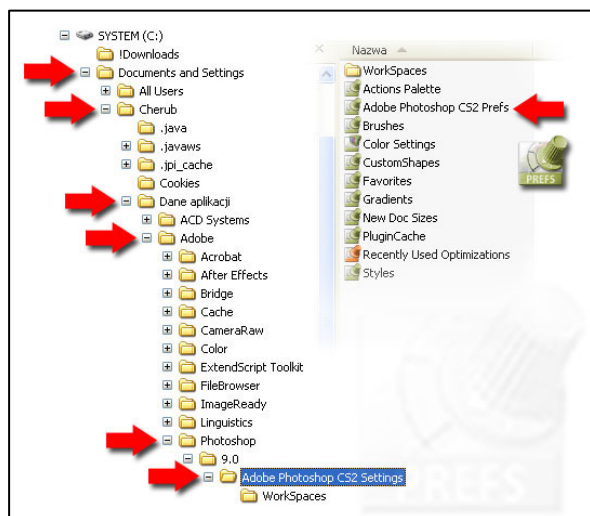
SYSTEM (C:)
!Downloads
Documents and Settings
All Users
Cherub
.java
.javaws
.jpi_cache
Cookies
Dane aplikacji
ACD Systems
Adobe
Acrobat
After Effects
Bridge
Cache
CameraRaw
Color
ExtendScript Toolkit
FileBrowser
ImageReady
Linguistics
Photoshop
9.0
Adobe Photoshop CS2 Settings
WorkSpaces

Nazwa
WorkSpaces
Actions Palette
Adobe Photoshop CS2 Prefs
Brushes
Color Settings
CustomShapes
Favorites
Gradients
New Doc Sizes
PluginCache
Recently Used Optimizations
Styles

PREFS
PREFS